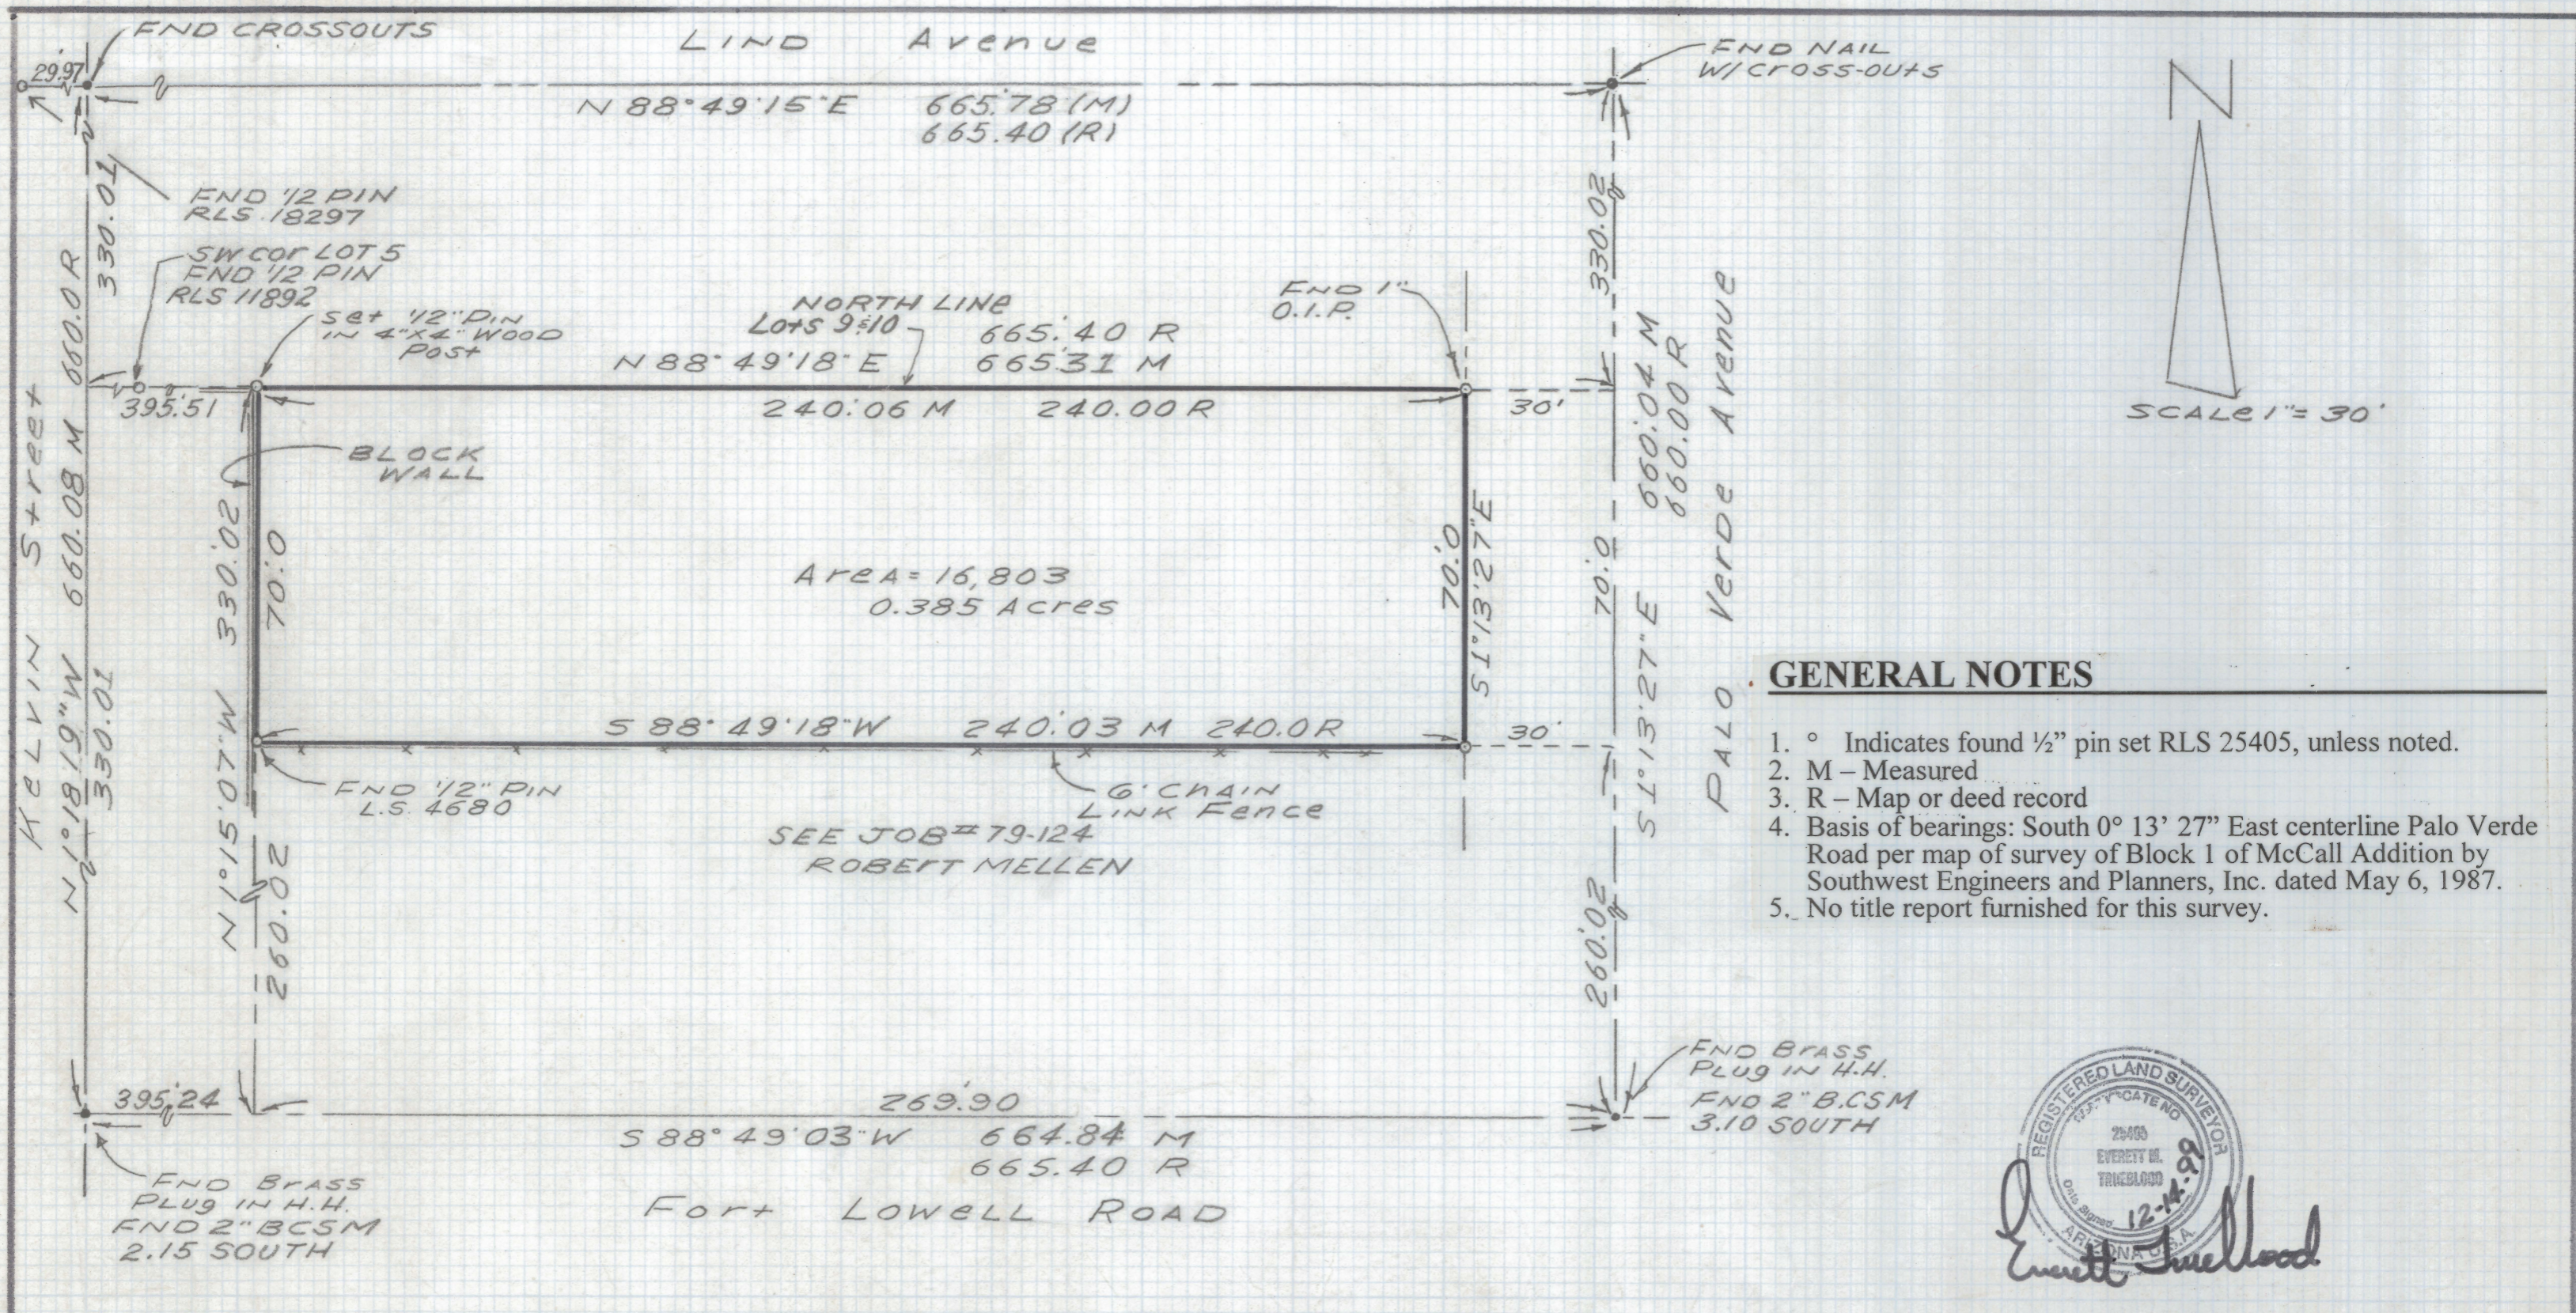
FND CROSSOUTS

LIND Avenue

FND NAIL W/cross-outs

29.97

N 88°49'15"E 665.78 (M) 665.40 (R)

N

330.01

FND 1/2 PIN RLS 18297

330.02

SW cor LOT 5 FND 1/2 PIN RLS 11892

NORTH LINE Lots 9&10

FND 1" O.I.P.

Set 1/2" Pin in 4"x4" Wood Post

665.40 R

N 88°49'18"E 665.31 M

395.51

240.06 M 240.00 R

30'

660.04 M 660.00 R

SCALE 1" = 30'

BLOCK WALL

Kelvin Street N1°18'19"W 660.08 M 660.0 R

330.02

70.0

Area = 16,803 0.385 Acres

70.0

S1°13'27"E

70.0

S1°13'27"E

Palo Verde Avenue

330.01

N1°15'07"W

S 88°49'18"W 240.03 M 240.0 R

30'

GENERAL NOTES

1. ° Indicates found ½" pin set RLS 25405, unless noted.
2. M – Measured
3. R – Map or deed record
4. Basis of bearings: South 0° 13' 27" East centerline Palo Verde Road per map of survey of Block 1 of McCall Addition by Southwest Engineers and Planners, Inc. dated May 6, 1987.
5. No title report furnished for this survey.

FND 1/2" PIN L.S. 4680

6' Chain Link Fence

SEE JOB #79-124 ROBERT MELLEN

260.02

260.02

FND Brass Plug in H.H. FND 2" B.CSM 3.10 SOUTH

395.24

269.90

S 88°49'03"W 664.84 M 665.40 R

REGISTERED LAND SURVEYOR CERTIFICATE NO. 25405 EVERETT H. TRUEBLOOD ARIZONA U.S.A.

12-14-92

FND Brass Plug in H.H. FND 2" BCSM 2.15 SOUTH

Fort Lowell Road

Everett Trueblood